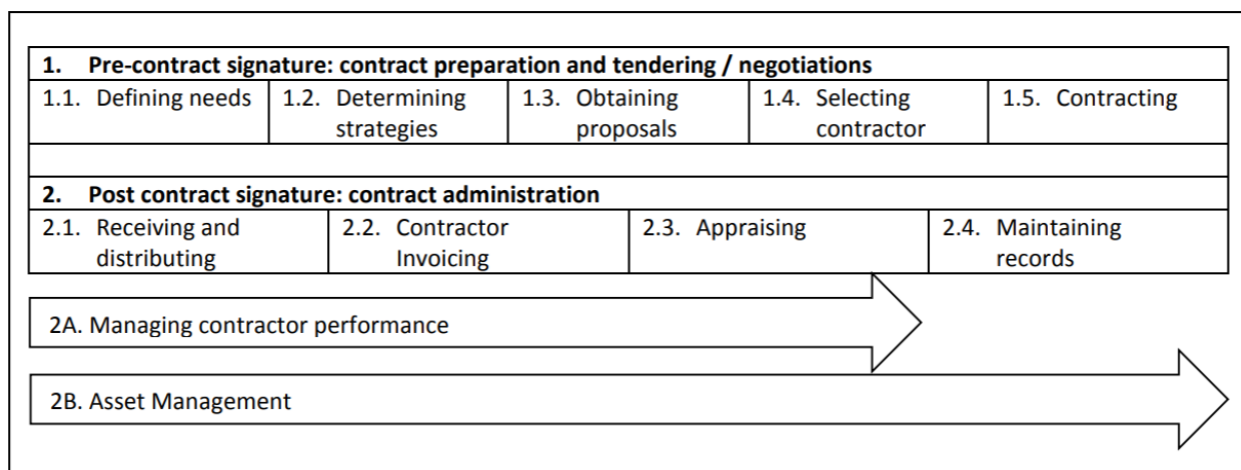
1. Pre-contract signature: contract preparation and tendering / negotiations

| 1.1. Defining needs | 1.2. Determining strategies | 1.3. Obtaining proposals | 1.4. Selecting contractor | 1.5. Contracting |
|---|---|---|---|---|

2. Post contract signature: contract administration

| 2.1. Receiving and distributing | 2.2. Contractor Invoicing | 2.3. Appraising | 2.4. Maintaining records |
|---|---|---|---|

2A. Managing contractor performance

2B. Asset Management